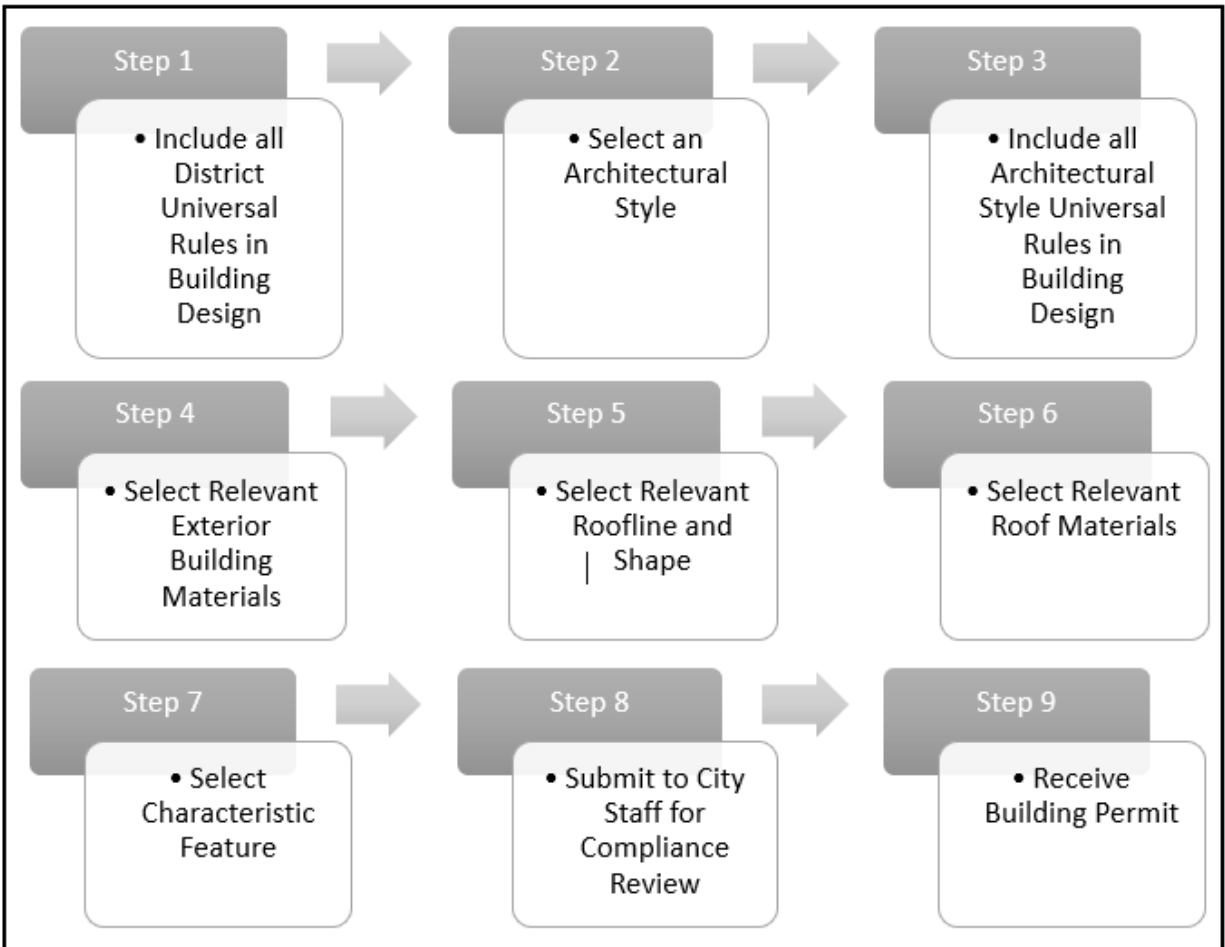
Step 1

• Include all District Universal Rules in Building Design

Step 2

• Select an Architectural Style

Step 3

• Include all Architectural Style Universal Rules in Building Design

Step 4

• Select Relevant Exterior Building Materials

Step 5

• Select Relevant Roofline and Shape

Step 6

• Select Relevant Roof Materials

Step 7

• Select Characteristic Feature

Step 8

• Submit to City Staff for Compliance Review

Step 9

• Receive Building Permit